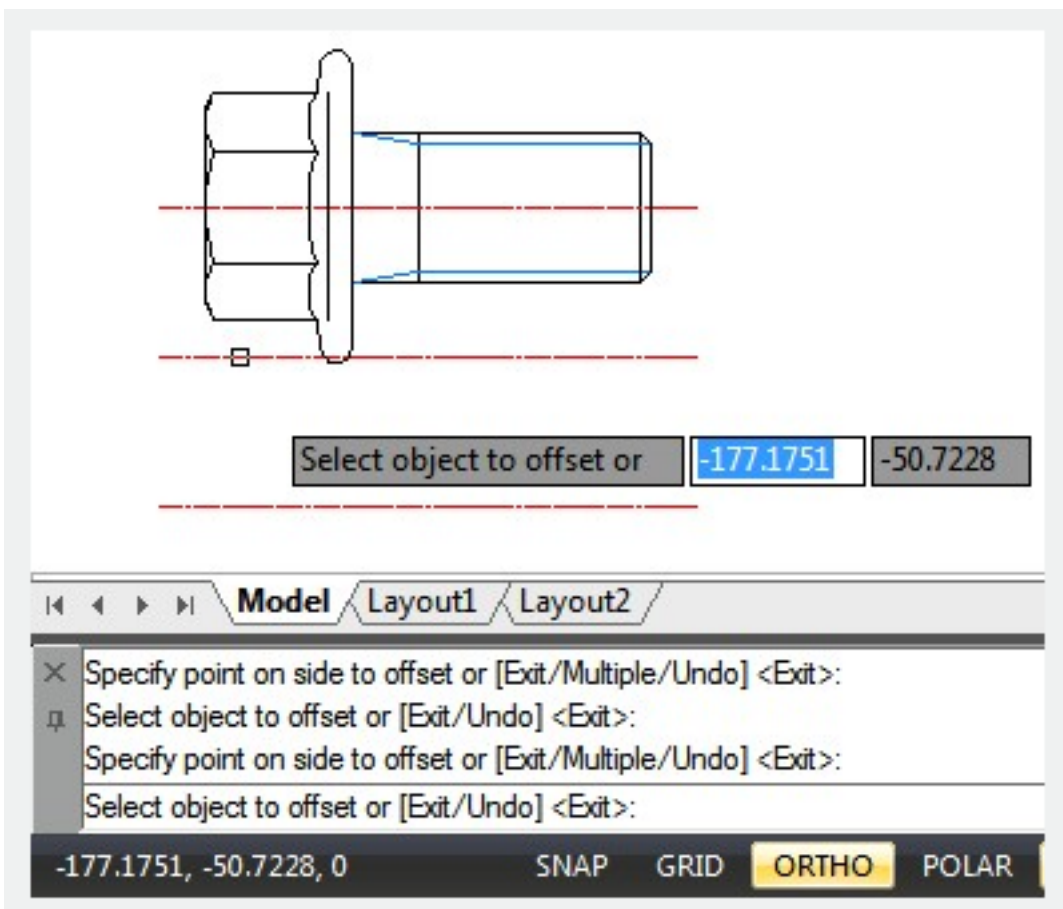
Select object to offset or -177.1751 -50.7228

Model Layout1 Layout2

Specify point on side to offset or [Exit/Multiple/Undo] <Exit>:
Select object to offset or [Exit/Undo] <Exit>:
Specify point on side to offset or [Exit/Multiple/Undo] <Exit>:
Select object to offset or [Exit/Undo] <Exit>:

-177.1751, -50.7228, 0 SNAP GRID ORTHO POLAR